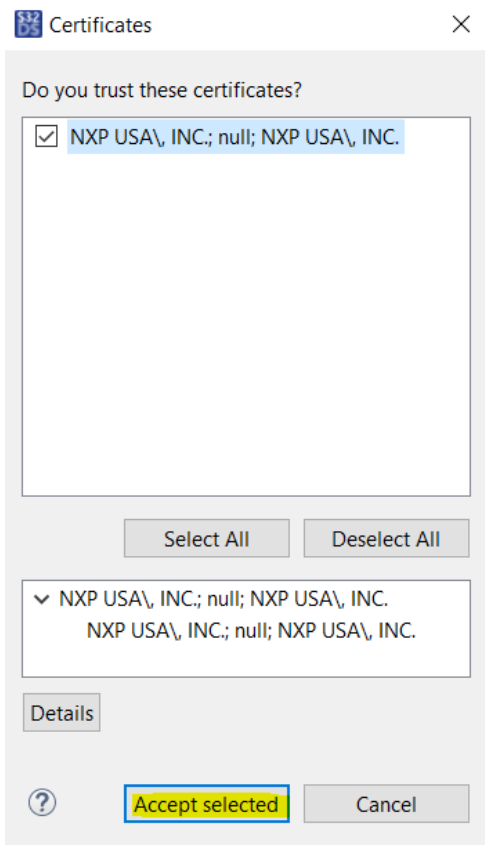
S32DS Certificates

Do you trust these certificates?

NXP USA\, INC.; null; NXP USA\, INC.

Select All

Deselect All

NXP USA\, INC.; null; NXP USA\, INC.

NXP USA\, INC.; null; NXP USA\, INC.

Details

?

Accept selected

Cancel